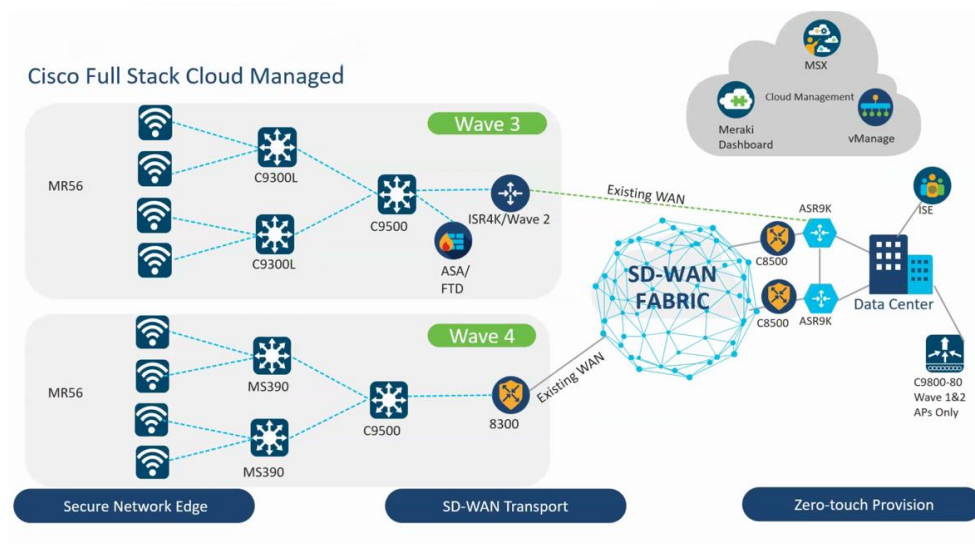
Cisco Full Stack Cloud Managed

MSX
Cloud Management
Meraki Dashboard
vManage

Wave 3
MR56
C9300L
C9300L
C9500
ISR4K/Wave 2
ASA/ FTD

Existing WAN
ASR9K
ISE
C8500
SD-WAN FABRIC
C8500
ASR9K
Data Center

Wave 4
MR56
MS390
MS390
C9500
8300
Existing WAN

C9800-80 Wave 1&2 APs Only

Secure Network Edge
SD-WAN Transport
Zero-touch Provision